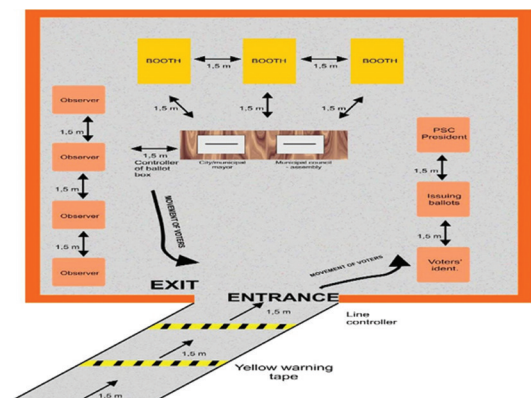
BOOTH
1,5 m
BOOTH
1,5 m
BOOTH

1,5 m
1,5 m
1,5 m

Observer
1,5 m
Observer
1,5 m
Observer
1,5 m
Observer

1,5 m
Controller of ballot box

City/municipal mayor
Municipal council - assembly

MOVEMENT OF VOTERS

PSC President
1,5 m
Issuing ballots
1,5 m
Voters' ident.

MOVEMENT OF VOTERS

EXIT
ENTRANCE

1,5 m
Line controller

Yellow warning tape

1,5 m